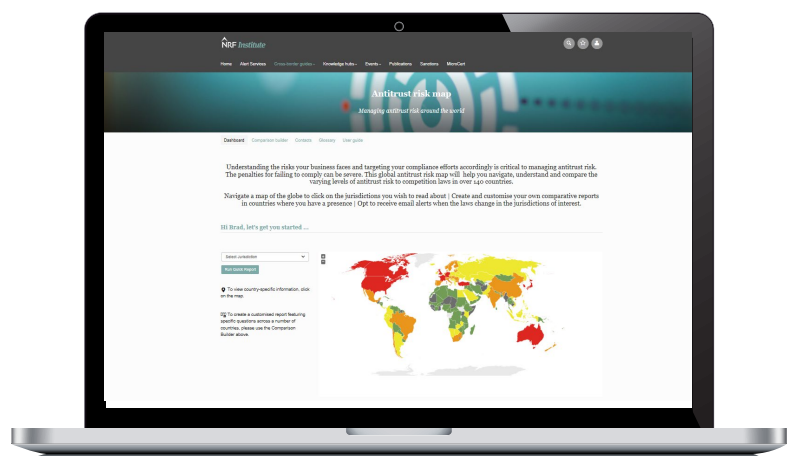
NRF Institute

Home Alert Services Cross-border guides Knowledge hubs Events Publications Sanctions MicroCert

Antitrust risk map

Managing antitrust risk around the world

Dashboard Comparison builder Contacts Glossary User guide

Understanding the risks your business faces and targeting your compliance efforts accordingly is critical to managing antitrust risk. The penalties for failing to comply can be severe. This global antitrust risk map will help you navigate, understand and compare the varying levels of antitrust risk to competition laws in over 140 countries.

Navigate a map of the globe to click on the jurisdictions you wish to read about | Create and customise your own comparative reports in countries where you have a presence | Opt to receive email alerts when the laws change in the jurisdictions of interest.

Hi Brad, let's get you started ...

Select Jurisdiction

Run Quick Report

To view country-specific information, click on the map.

To create a customised report featuring specific questions across a number of countries, please use the Comparison Builder above.